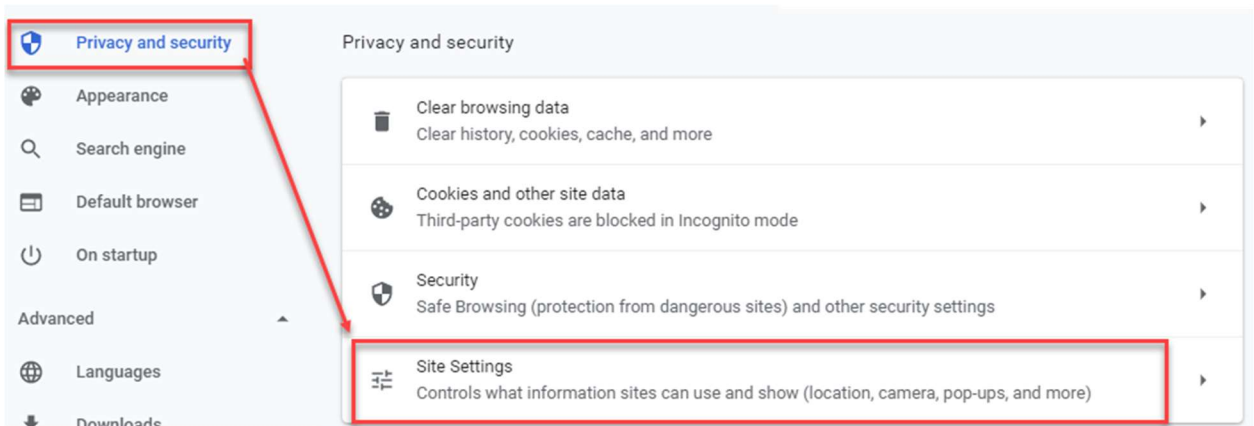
Privacy and security
Appearance
Search engine
Default browser
On startup
Advanced
Languages
Downloads

Privacy and security

Clear browsing data
Clear history, cookies, cache, and more

Cookies and other site data
Third-party cookies are blocked in Incognito mode

Security
Safe Browsing (protection from dangerous sites) and other security settings

Site Settings
Controls what information sites can use and show (location, camera, pop-ups, and more)